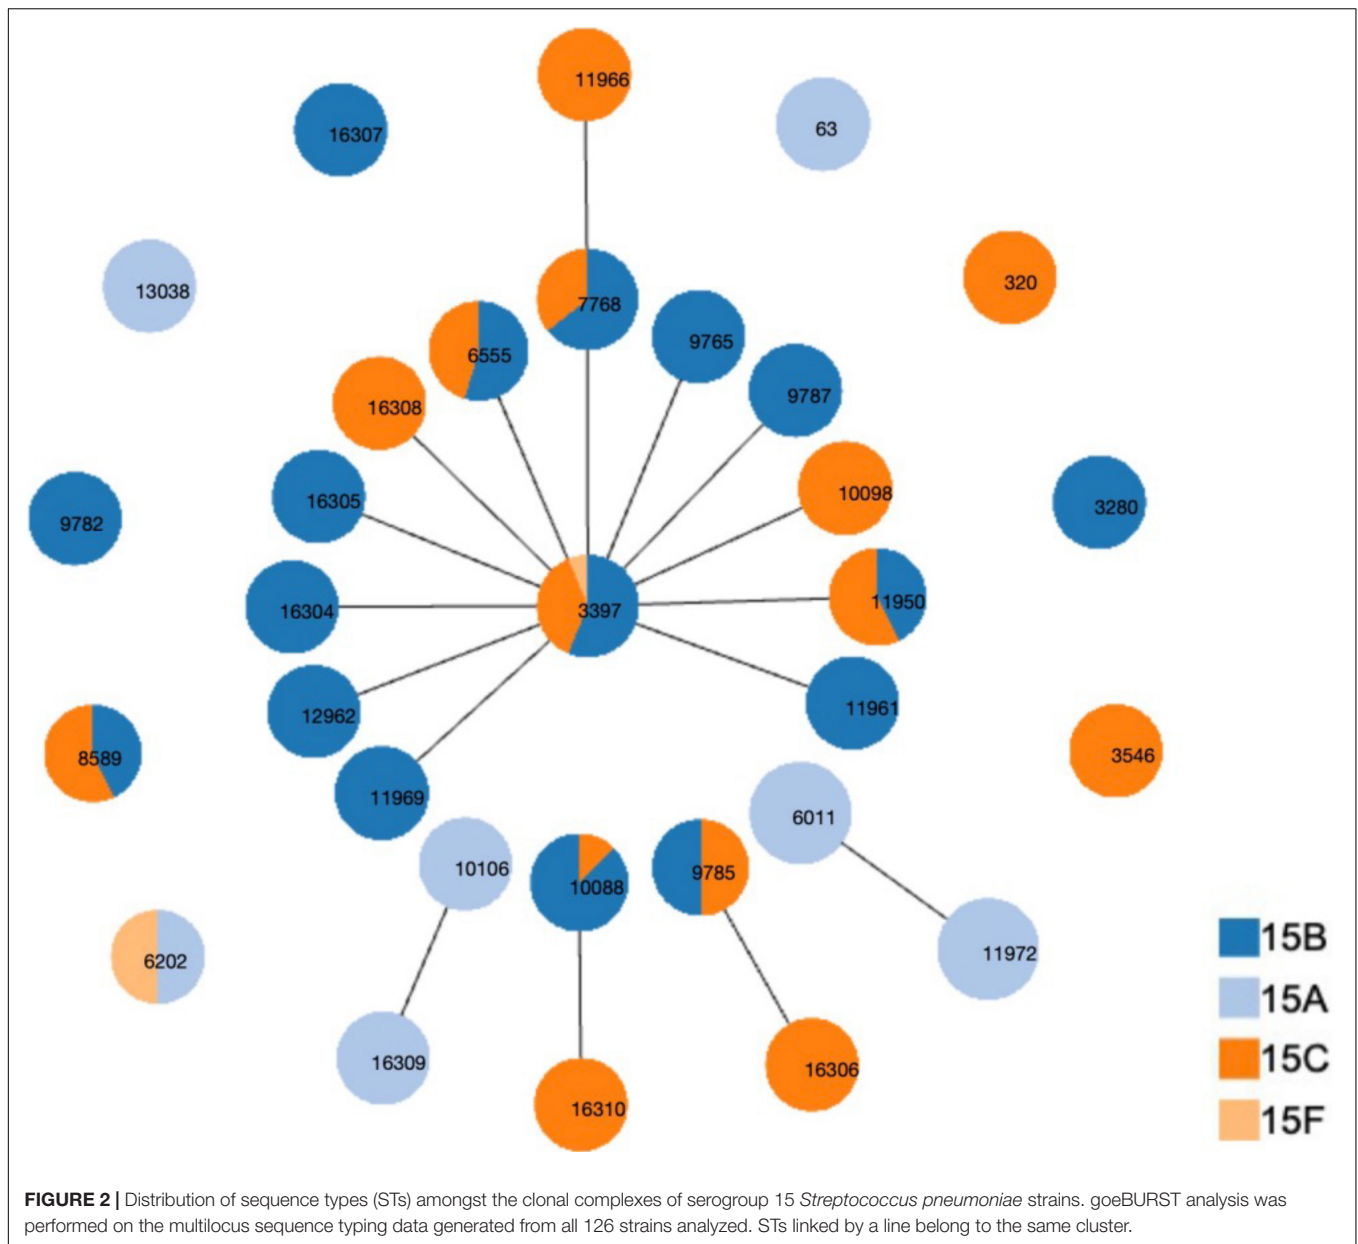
11966

16307

63

13038

320

7768

6555

9765

16308

9787

10098

16305

9782

3280

3397

11950

16304

12962

11961

8589

3546

11969

6011

10106

10088

9785

6202

11972

16309

16310

16306

15B
15A
15C
15F

**FIGURE 2 |** Distribution of sequence types (STs) amongst the clonal complexes of serogroup 15 *Streptococcus pneumoniae* strains. goeBURST analysis was performed on the multilocus sequence typing data generated from all 126 strains analyzed. STs linked by a line belong to the same cluster.